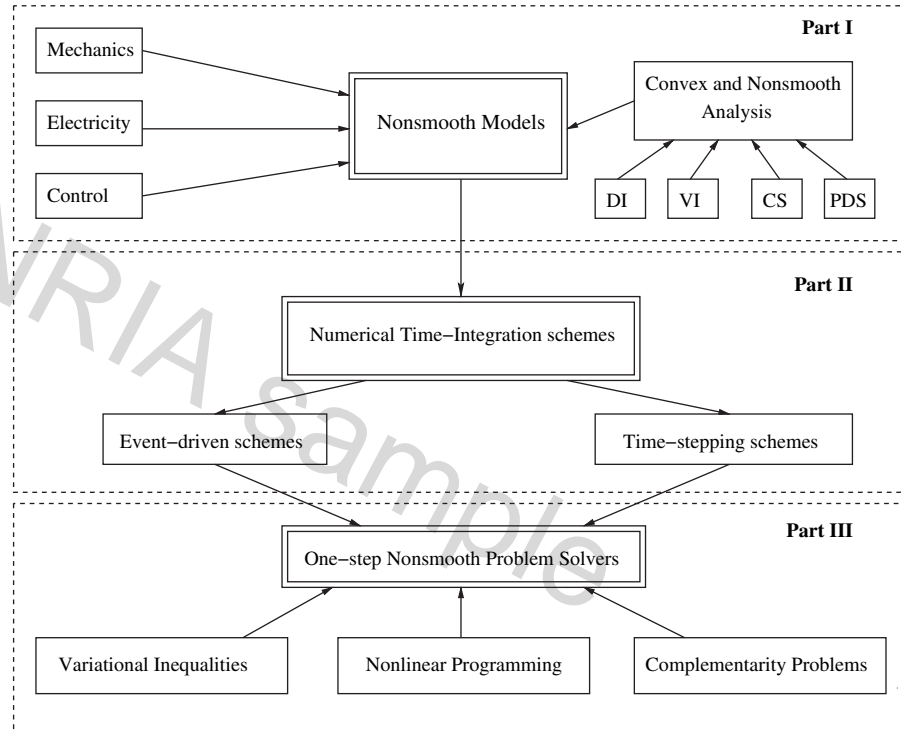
Part I

Mechanics

Electricity

Control

Nonsmooth Models

Convex and Nonsmooth Analysis

DI

VI

CS

PDS

Part II

Numerical Time−Integration schemes

Event−driven schemes

Time−stepping schemes

Part III

One−step Nonsmooth Problem Solvers

Variational Inequalities

Nonlinear Programming

Complementarity Problems

INRIA sample